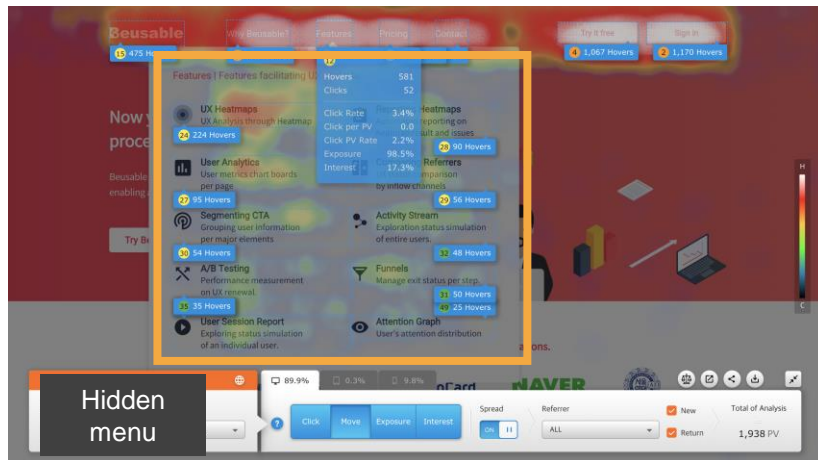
Beusable
15 475 Hovers
Why Beusable?
Features
Pricing
Contact
Try it free
Sign in
4 1,067 Hovers
2 1,170 Hovers

Features | Features facilitating UX

17
| Hovers | 581 |
|---|---|
| Clicks | 52 |
| Click Rate | 3.4% |
| Click per PV | 0.0 |
| Click PV Rate | 2.2% |
| Exposure | 98.5% |
| Interest | 17.3% |

Now
proce
Beusable
enabling
Try B

UX Heatmaps
UX Analysis through Heatmap
24 224 Hovers

Heatmaps
reporting on
ult and issues
28 90 Hovers

User Analytics
User metrics chart boards per page
27 95 Hovers

Referrers
mparison
by inflow channels
29 56 Hovers

Segmenting CTA
Grouping user information per major elements
30 54 Hovers

Activity Stream
Exploration status simulation of entire users.
32 48 Hovers

A/B Testing
Performance measurement on UX renewal.
33 35 Hovers

Funnels
Manage exit status per step.
31 50 Hovers
49 25 Hovers

User Session Report
Exploring status simulation of an individual user.

Attention Graph
User's attention distribution

ons.

H
C

89.9%
0.3%
9.8%
oCard
NAVER

Hidden menu

Click
Move
Exposure
Interest
Spread
ON
Referrer
ALL
New
Return
Total of Analysis
1,938 PV